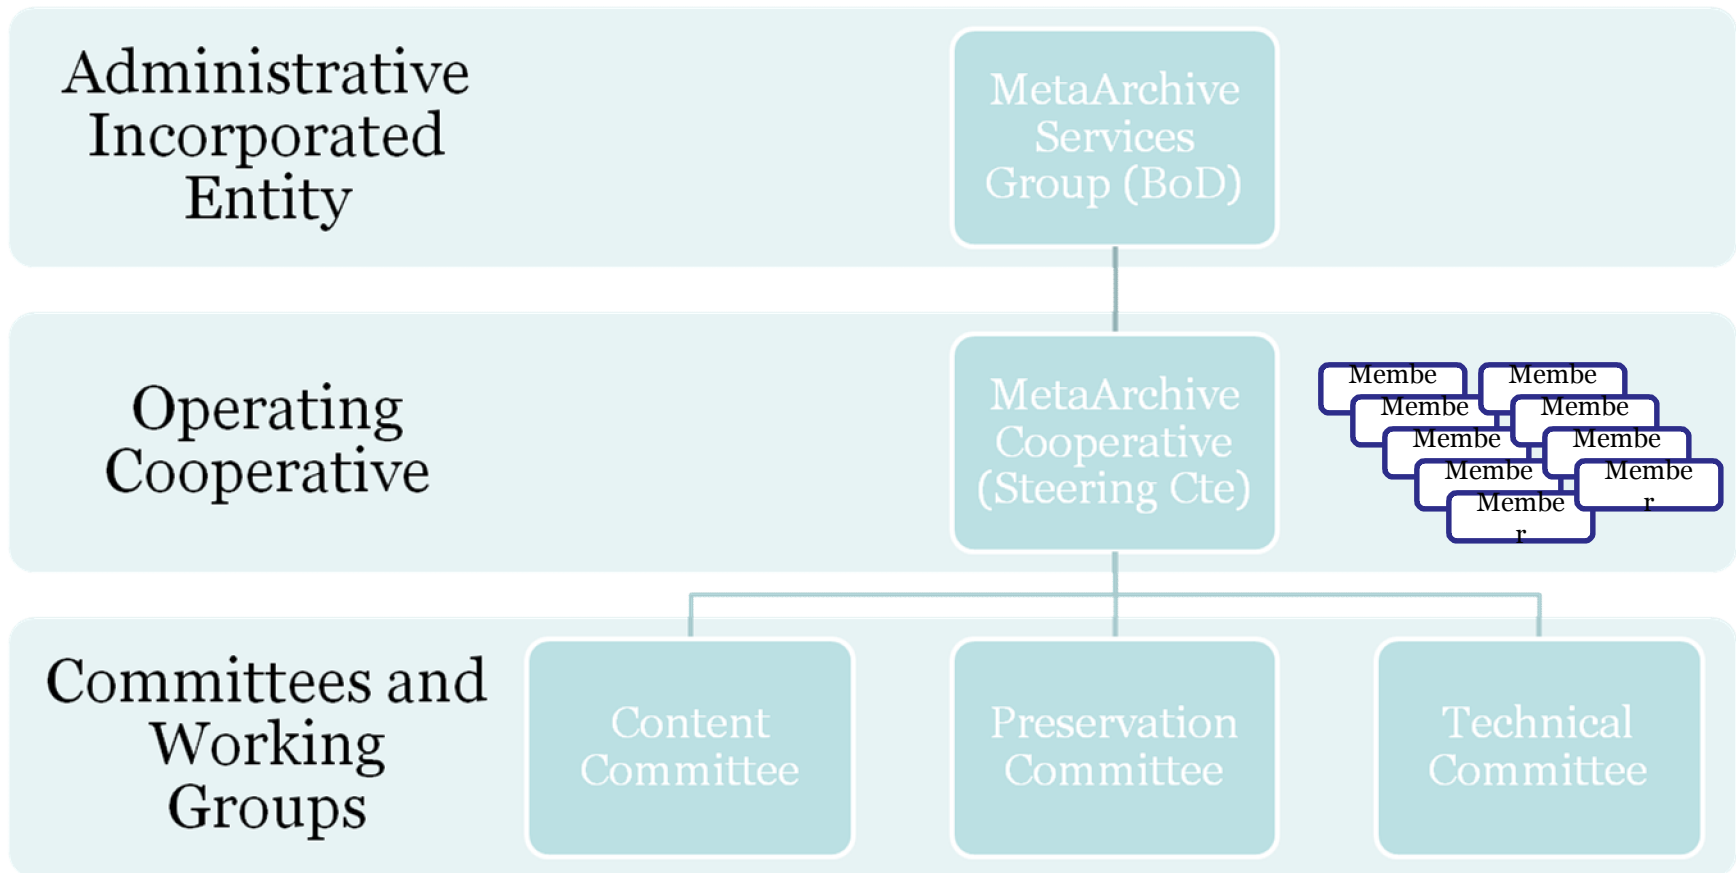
Administrative Incorporated Entity

MetaArchive Services Group (BoD)

Operating Cooperative

MetaArchive Cooperative (Steering Cte)

Membe

Membe

Membe

Membe

Membe

Membe

Membe

Membe

Membe r

Membe r

Committees and Working Groups

Content Committee

Preservation Committee

Technical Committee